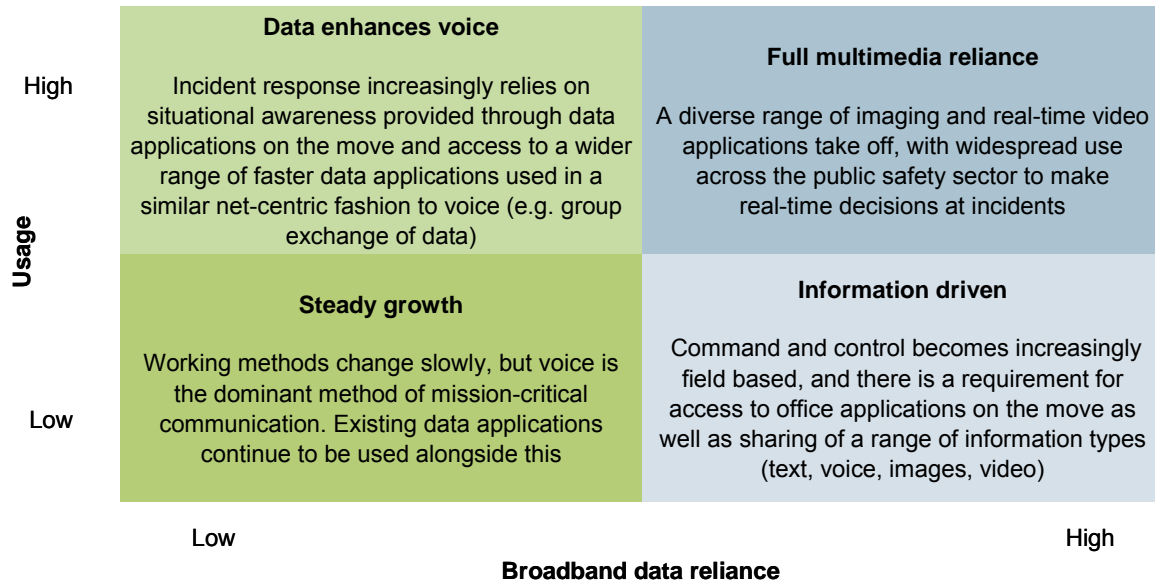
Usage

High

Low

Data enhances voice

Incident response increasingly relies on situational awareness provided through data applications on the move and access to a wider range of faster data applications used in a similar net-centric fashion to voice (e.g. group exchange of data)

Full multimedia reliance

A diverse range of imaging and real-time video applications take off, with widespread use across the public safety sector to make real-time decisions at incidents

Steady growth

Working methods change slowly, but voice is the dominant method of mission-critical communication. Existing data applications continue to be used alongside this

Information driven

Command and control becomes increasingly field based, and there is a requirement for access to office applications on the move as well as sharing of a range of information types (text, voice, images, video)

Low

High

Broadband data reliance